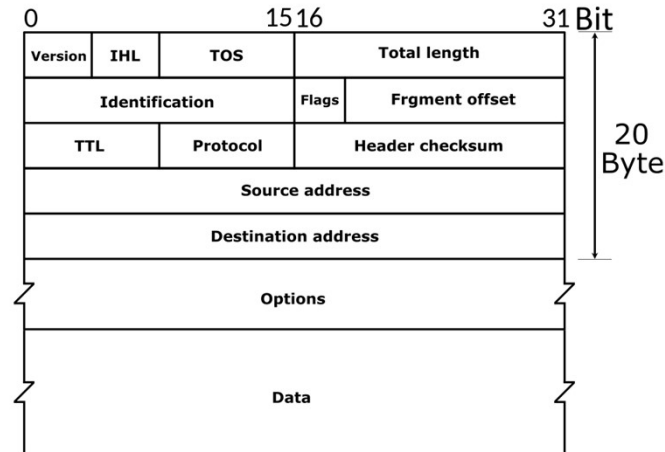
0 15 16 31 Bit

| Version | IHL | TOS | Total length | |
|---|---|---|---|---|
| Identification | | | Flags | Frgment offset |
| TTL | | Protocol | Header checksum | |
| Source address | | | | |
| Destination address | | | | |

20 Byte

Options

Data